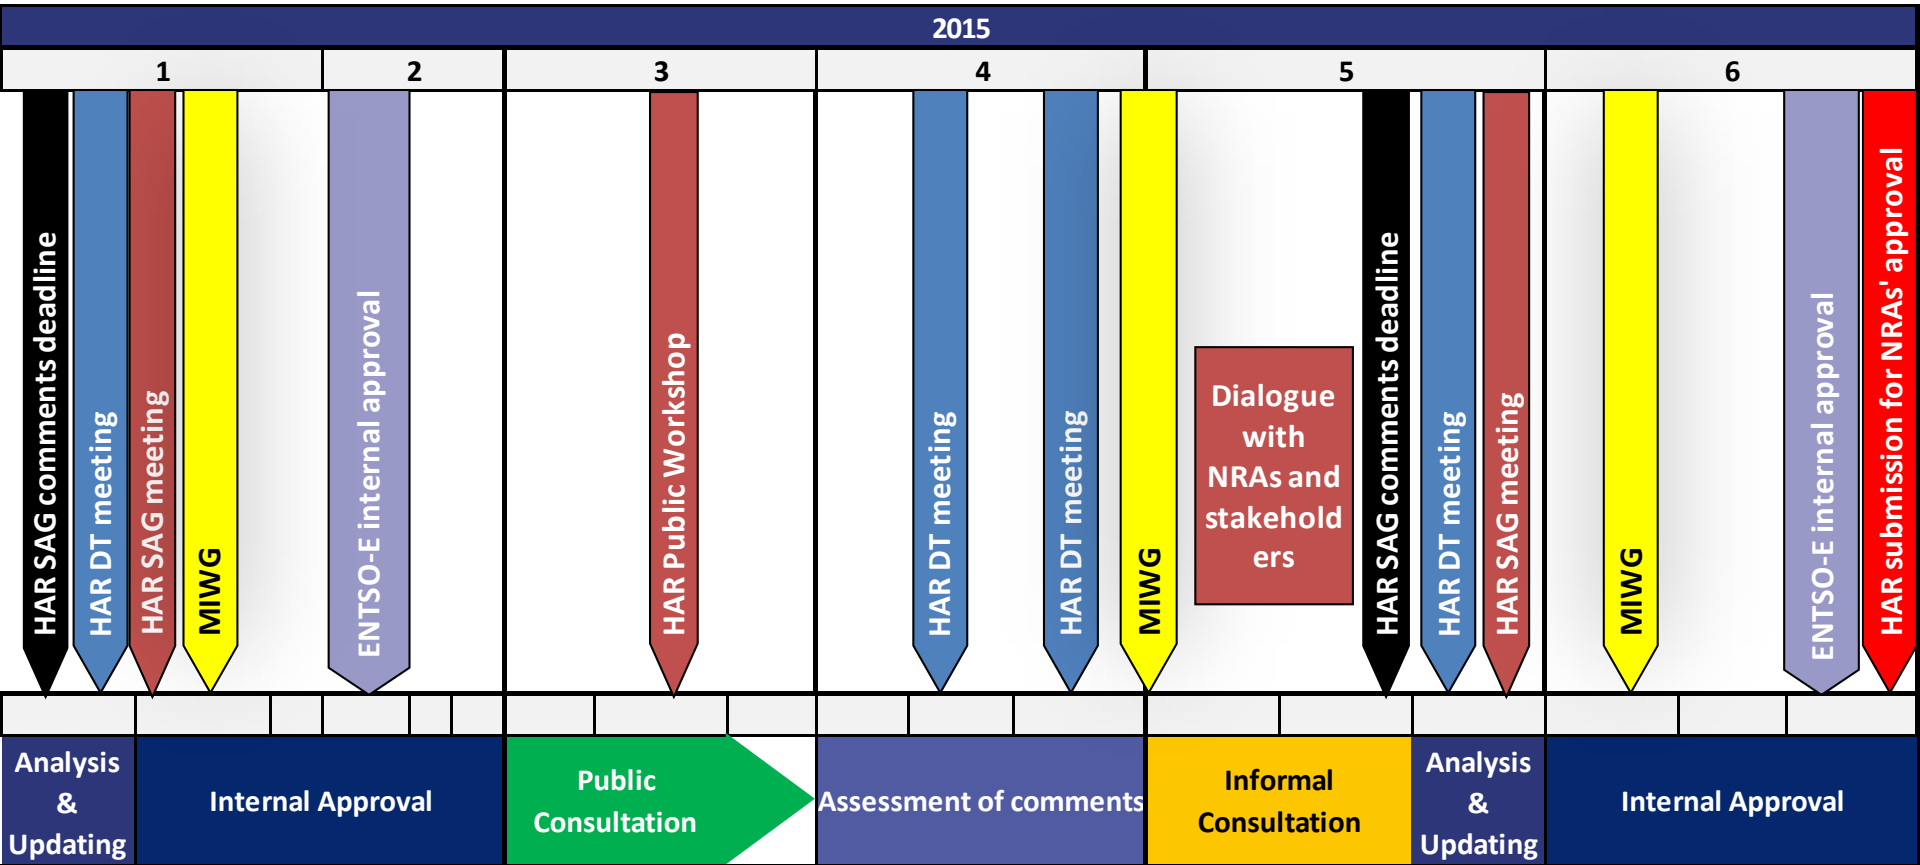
2015

| 1 | 2 | 3 | 4 | 5 | 6 |
|---|---|---|---|---|---|

HAR SAG comments deadline
HAR DT meeting
HAR SAG meeting
MIWG
ENTSO-E internal approval
HAR Public Workshop
HAR DT meeting
HAR DT meeting
MIWG
Dialogue with NRAs and stakeholders
HAR SAG comments deadline
HAR DT meeting
HAR SAG meeting
MIWG
ENTSO-E internal approval
HAR submission for NRAs' approval

Analysis & Updating
Internal Approval
Public Consultation
Assessment of comments
Informal Consultation
Analysis & Updating
Internal Approval